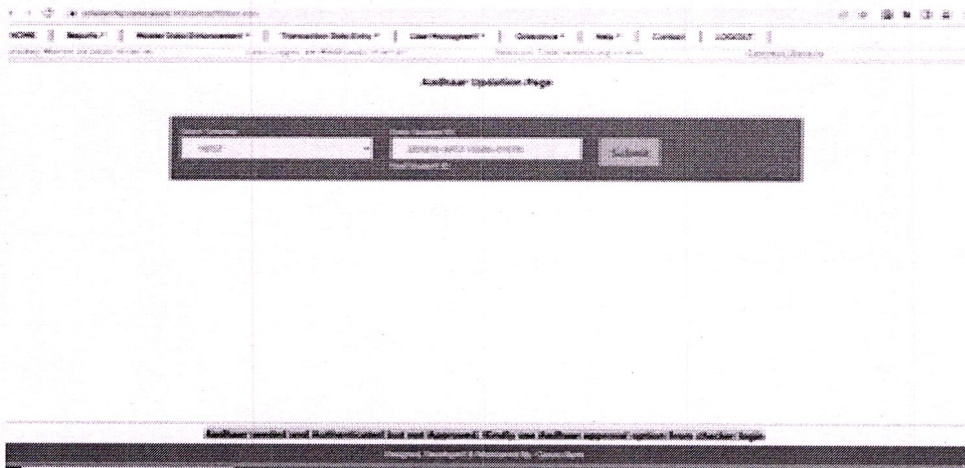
HOME | Reports | Master Data Enhancement | Transaction Data Entry | User Management | Grievance | Help | Contact | LOGOUT

Aadhaar Updation Page

Submit

Aadhaar seeded and Authenticated but not Approved. Kindly use Aadhaar approval option from checker login

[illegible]